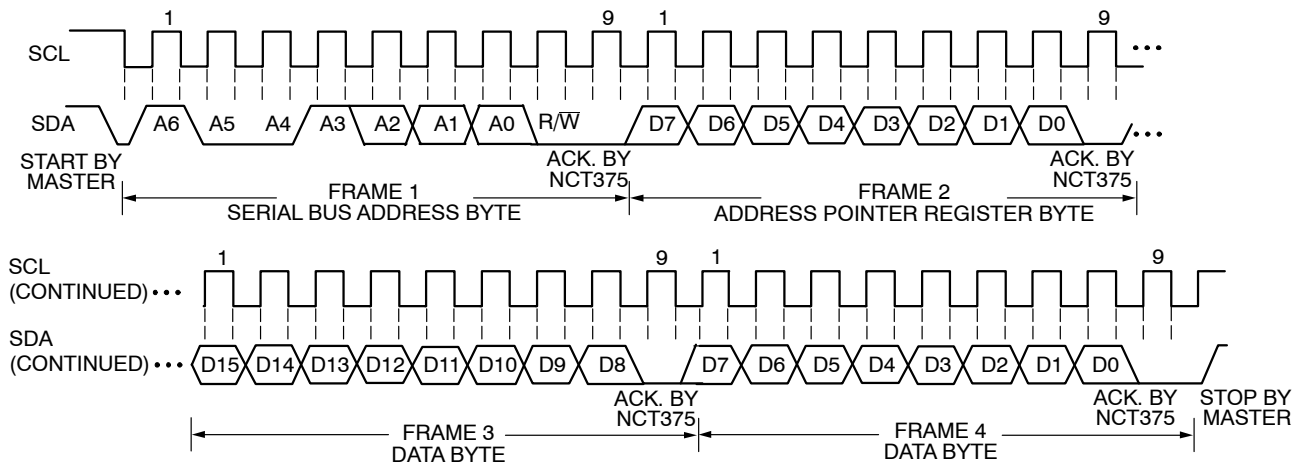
SCL

1

9

1

9

...

SDA

A6

A5

A4

A3

A2

A1

A0

R/$\overline{W}$

D7

D6

D5

D4

D3

D2

D1

D0

...

START BY MASTER

ACK. BY NCT375

ACK. BY NCT375

FRAME 1
SERIAL BUS ADDRESS BYTE

FRAME 2
ADDRESS POINTER REGISTER BYTE

SCL (CONTINUED) ...

1

9

1

9

SDA (CONTINUED) ...

D15

D14

D13

D12

D11

D10

D9

D8

D7

D6

D5

D4

D3

D2

D1

D0

ACK. BY NCT375

ACK. BY NCT375

STOP BY MASTER

FRAME 3
DATA BYTE

FRAME 4
DATA BYTE